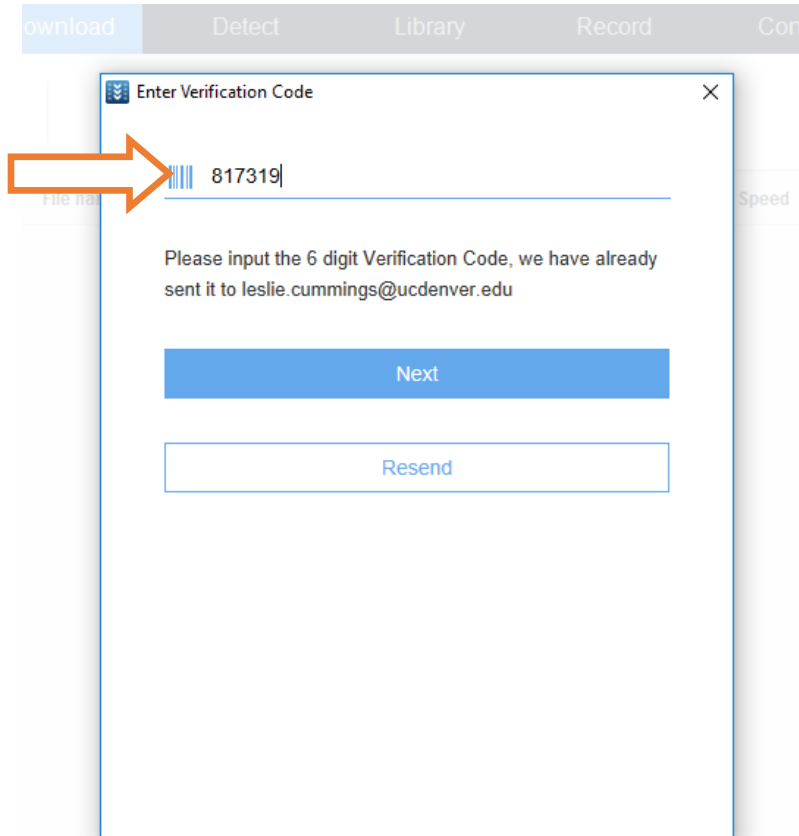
ownload Detect Library Record Con

Enter Verification Code

×

File na

Speed

817319

Please input the 6 digit Verification Code, we have already sent it to leslie.cummings@ucdenver.edu

Next

Resend